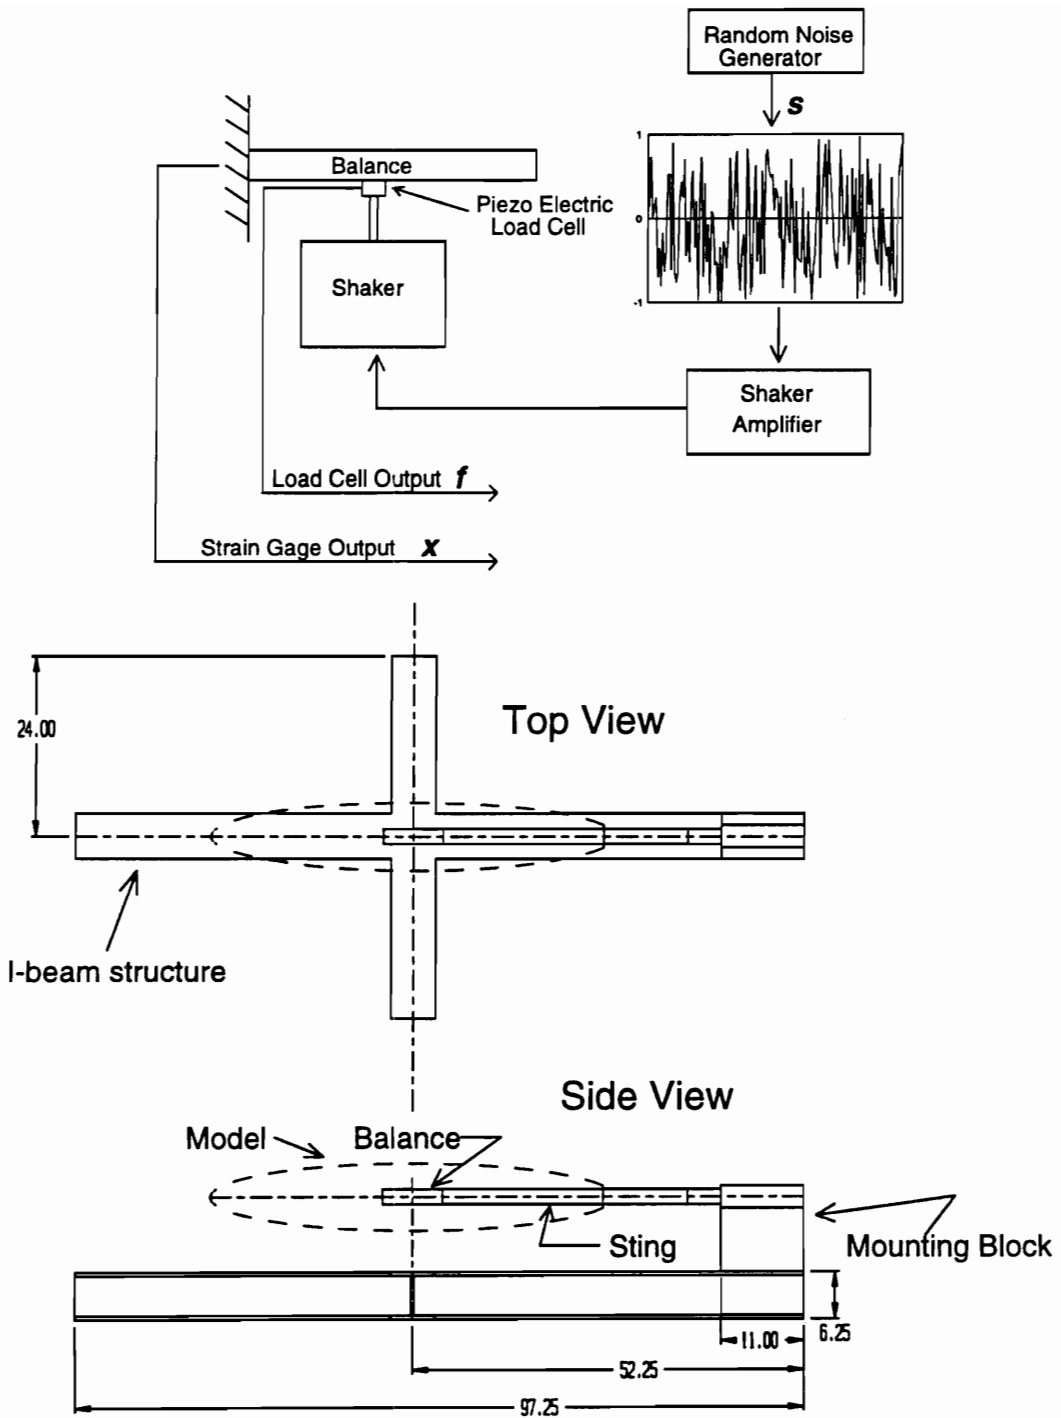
Random Noise Generator

$s$

1

0

-1

Balance

Piezo Electric Load Cell

Shaker

Shaker Amplifier

Load Cell Output $f$

Strain Gage Output $x$

24.00

Top View

I-beam structure

Side View

Model

Balance

Sting

Mounting Block

11.00

6.25

52.25

97.25